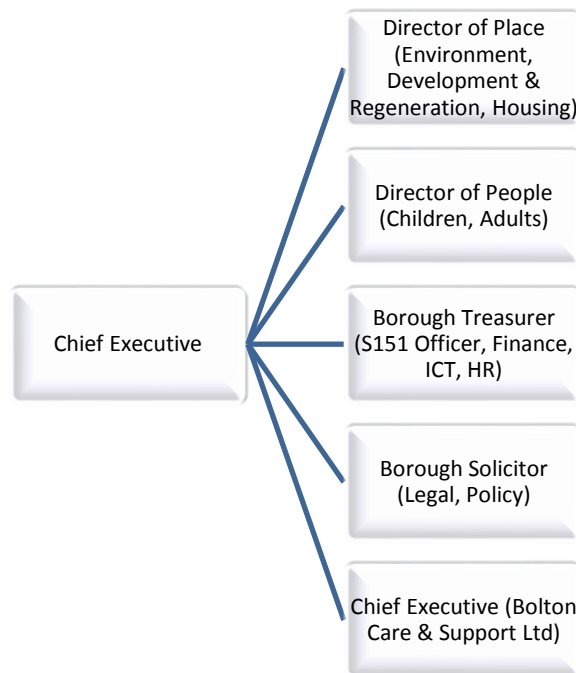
Chief Executive

Director of Place (Environment, Development & Regeneration, Housing)

Director of People (Children, Adults)

Borough Treasurer (S151 Officer, Finance, ICT, HR)

Borough Solicitor (Legal, Policy)

Chief Executive (Bolton Care & Support Ltd)